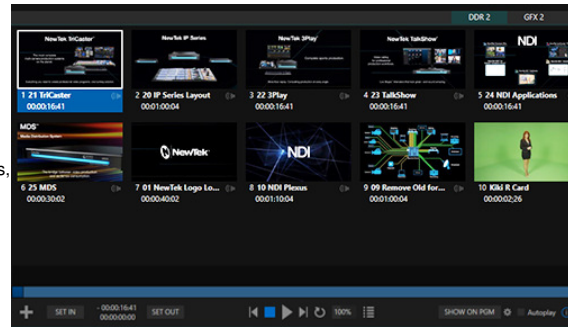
DDR 2
GFX 2

NewTek TriCaster
1 21 TriCaster
00:00:16:41

NewTek IP Series
2 20 IP Series Layout
00:01:00:04

NewTek 3Play
3 22 3Play
00:00:16:41

NewTek TalkShow
4 23 TalkShow
00:00:16:41

NDI
5 24 NDI Applications
00:00:16:41

MDS
6 25 MDS
00:00:30:02

NewTek
7 01 NewTek Logo Lo...
00:00:40:02

NDI
8 10 NDI Plexus
00:01:10:04

9 09 Remove Old for...
00:01:00:04

10 Kiki R Card
00:00:02:26

s,

SET IN
00:00:16:41
00:00:00:00
SET OUT
100%
SHOW ON PGM
Autoplay